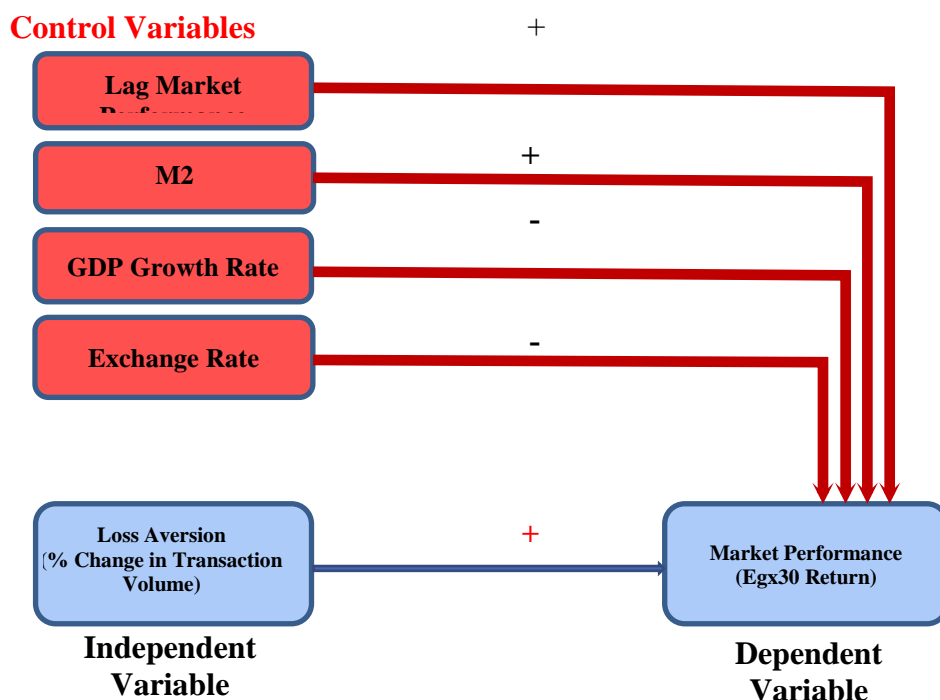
Control Variables

+

Lag Market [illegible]

+

M2

-

GDP Growth Rate

-

Exchange Rate

Loss Aversion (% Change in Transaction Volume)

+

Market Performance (Egx30 Return)

Independent Variable

Dependent Variable